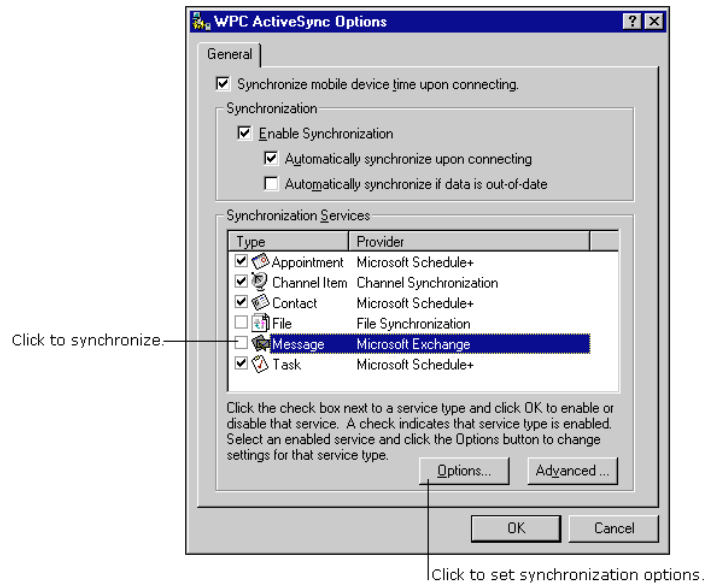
WPC ActiveSync Options

General

Synchronize mobile device time upon connecting.

Synchronization

Enable Synchronization

Automatically synchronize upon connecting

Automatically synchronize if data is out-of-date

Synchronization Services

| Type | Provider |
|---|---|
| Appointment | Microsoft Schedule+ |
| Channel Item | Channel Synchronization |
| Contact | Microsoft Schedule+ |
| File | File Synchronization |
| Message | Microsoft Exchange |
| Task | Microsoft Schedule+ |

Click to synchronize.

Click the check box next to a service type and click OK to enable or disable that service. A check indicates that service type is enabled. Select an enabled service and click the Options button to change settings for that service type.

Options...

Advanced ...

OK

Cancel

Click to set synchronization options.